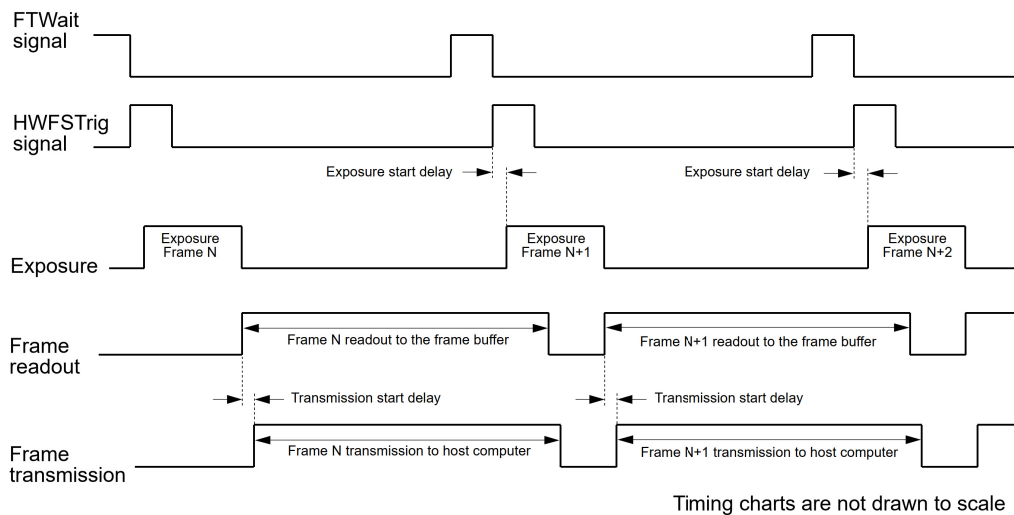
FTWait signal

HWFSTrig signal

Exposure start delay

Exposure start delay

Exposure

Exposure Frame N

Exposure Frame N+1

Exposure Frame N+2

Frame readout

Frame N readout to the frame buffer

Frame N+1 readout to the frame buffer

Transmission start delay

Transmission start delay

Frame transmission

Frame N transmission to host computer

Frame N+1 transmission to host computer

Timing charts are not drawn to scale